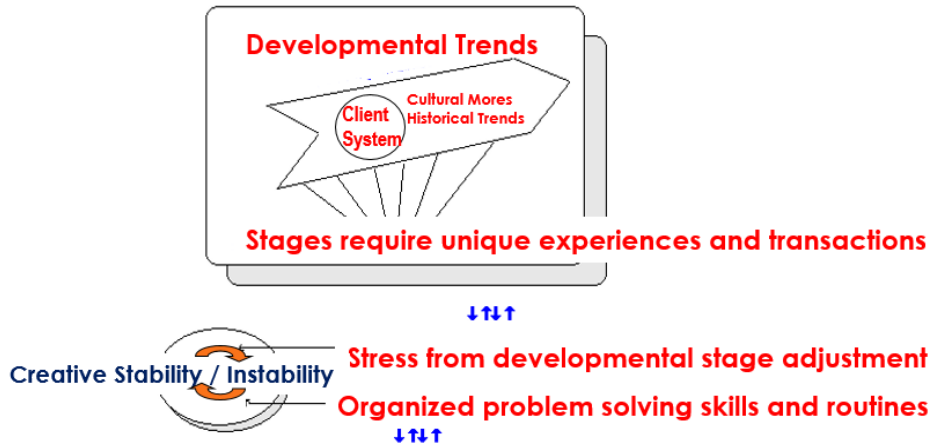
Developmental Trends

Client System

Cultural Mores
Historical Trends

Stages require unique experiences and transactions

↓⇅↑

Creative Stability / Instability

Stress from developmental stage adjustment

Organized problem solving skills and routines

↓⇅↑